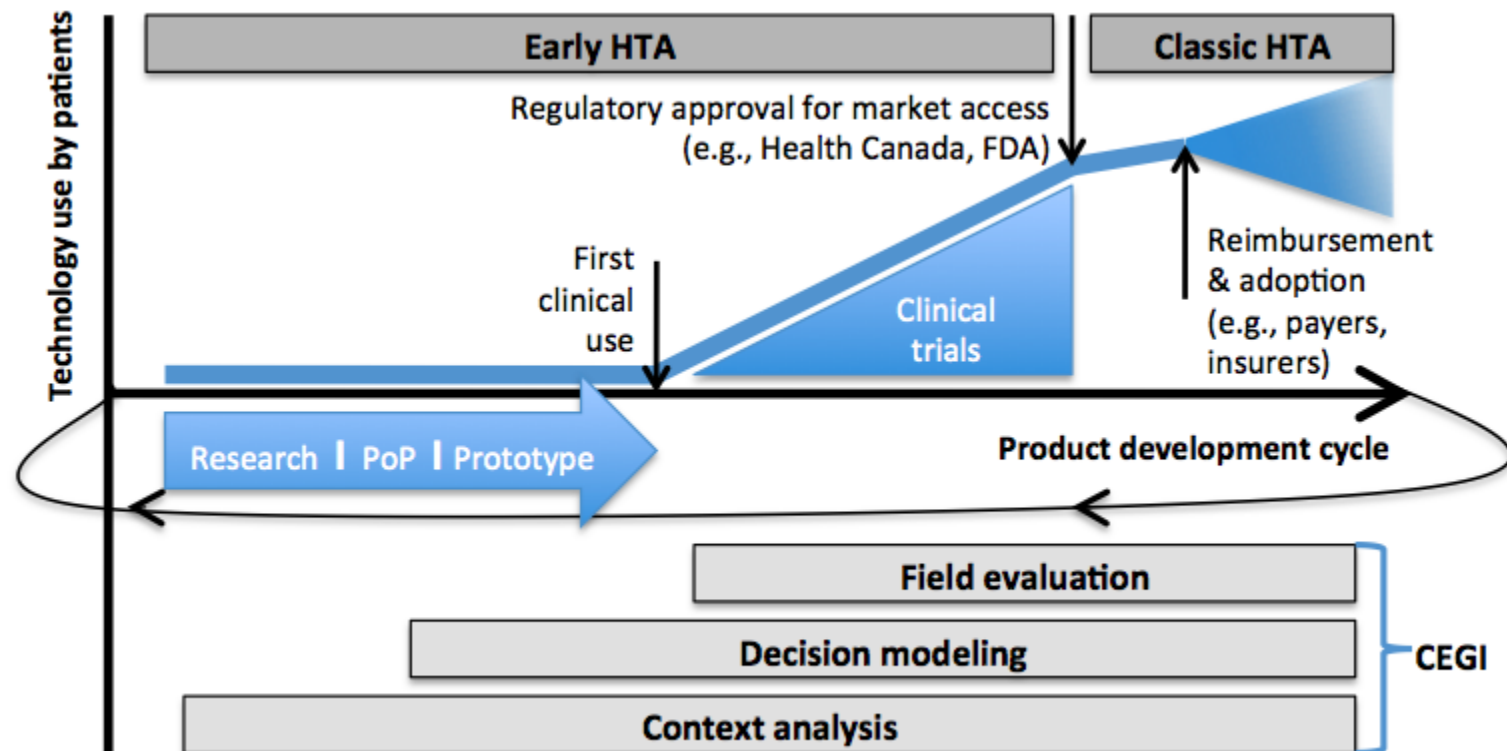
Technology use by patients

Early HTA

Classic HTA

Regulatory approval for market access (e.g., Health Canada, FDA)

First clinical use

Clinical trials

Reimbursement & adoption (e.g., payers, insurers)

Research I PoP I Prototype

Product development cycle

Field evaluation

Decision modeling

Context analysis

CEGI